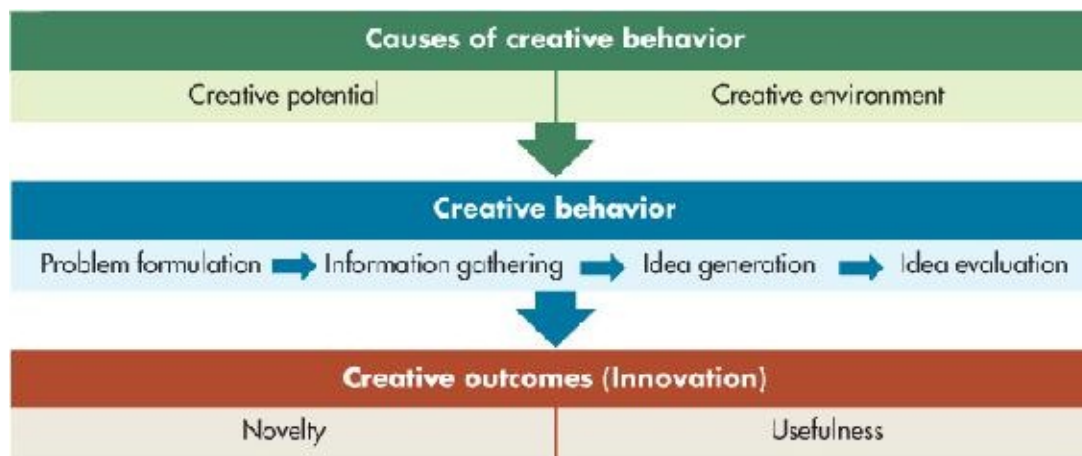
Causes of creative behavior

Creative potential

Creative environment

Creative behavior

Problem formulation

Information gathering

Idea generation

Idea evaluation

Creative outcomes (Innovation)

Novelty

Usefulness